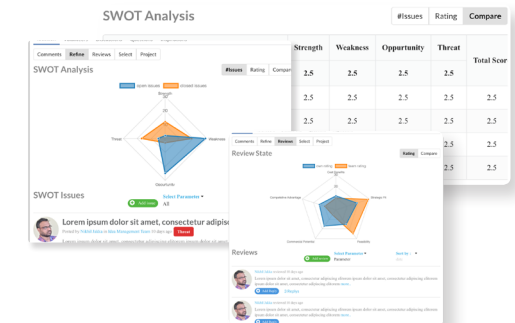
SWOT Analysis

#Issues Rating Compare

| Strength | Weakness | Oppurtunity | Threat | Total Scor |
|---|---|---|---|---|
| 2.5 | 2.5 | 2.5 | 2.5 | 2.5 |
| 2.5 | 2.5 | 2.5 | 2.5 | 2.5 |
| 2.5 | 2.5 | 2.5 | 2.5 | 2.5 |
| 2.5 | 2.5 | 2.5 | 2.5 | 2.5 |
| 2.5 | 2.5 | 2.5 | 2.5 | 2.5 |

Comments Refine Reviews Select Project

SWOT Analysis

#Issues Rating Compar

Strength

Threat

Weakness

Opportunity

SWOT Issues

Select Parameter ▾

All

Lorem ipsum dolor sit amet, consectetur adipis

Threat

Comments Refine Reviews Select Project

Review State

Rating Compare

Reviews

Select Parameter ▾

Sort by

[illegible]